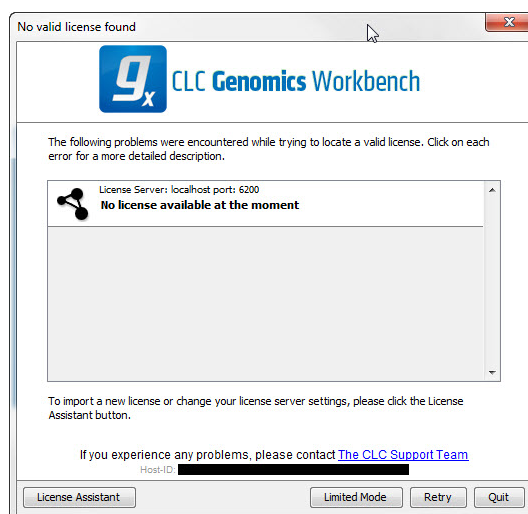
No valid license found

$g_x$ CLC Genomics Workbench

The following problems were encountered while trying to locate a valid license. Click on each error for a more detailed description.

License Server: localhost port: 6200
No license available at the moment

To import a new license or change your license server settings, please click the License Assistant button.

If you experience any problems, please contact The CLC Support Team
Host-ID: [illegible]

License Assistant
Limited Mode
Retry
Quit